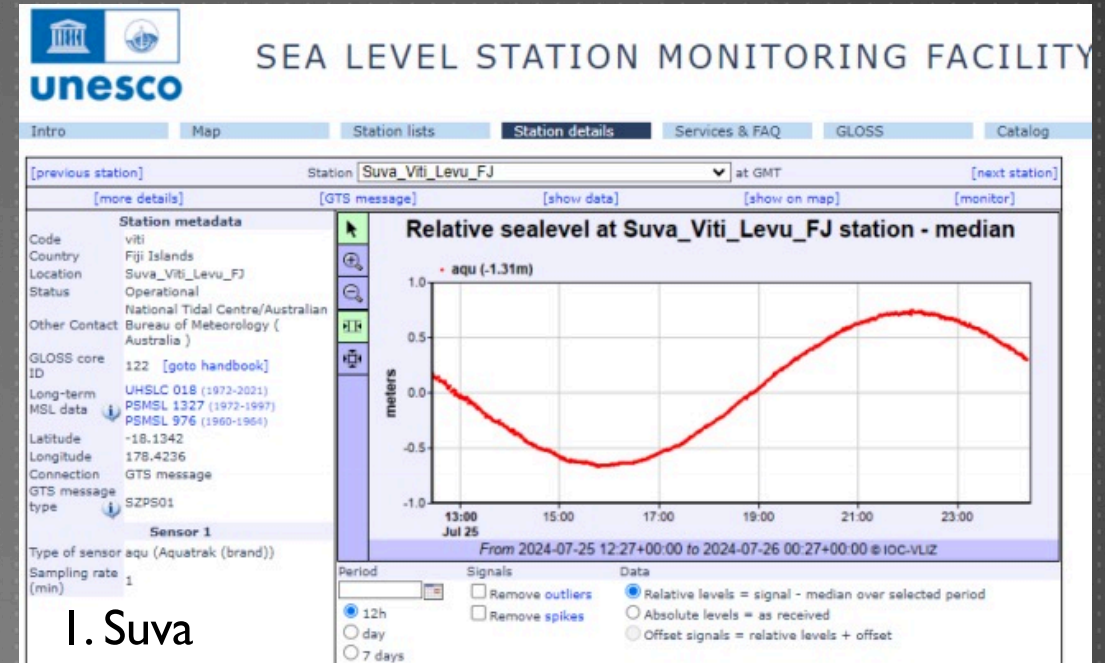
unesco

SEA LEVEL STATION MONITORING FACILITY

Intro | Map | Station lists | Station details | Services & FAQ | GLOSS | Catalog

[previous station] Station Suva_Viti_Levu_FJ at GMT [next station]

[more details] [GTS message] [show data] [show on map] [monitor]

Station metadata

| | |
|---|---|
| Code | viti |
| Country | Fiji Islands |
| Location | Suva_Viti_Levu_FJ |
| Status | Operational |
| Other Contact | National Tidal Centre/Australian Bureau of Meteorology ( Australia ) |
| GLOSS core ID | 122 [goto handbook] |
| Long-term MSL data | UHSLC 018 (1972-2021) PSMSL 1327 (1972-1997) PSMSL 976 (1960-1964) |
| Latitude | -18.1342 |
| Longitude | 178.4236 |
| Connection | GTS message |
| GTS message type | SZPS01 |

Sensor 1

| | |
|---|---|
| Type of sensor | aqu (Aquatrak (brand)) |
| Sampling rate (min) | 1 |

Relative sealevel at Suva_Viti_Levu_FJ station - median

aqu (-1.31m)

1.0
0.5
0.0
-0.5
-1.0

meters

13:00 Jul 25
15:00
17:00
19:00
21:00
23:00

From 2024-07-25 12:27+00:00 to 2024-07-26 00:27+00:00 © IOC-VLIZ

Period
12h
day
7 days

Signals
Remove outliers
Remove spikes

Data
Relative levels = signal - median over selected period
Absolute levels = as received
Offset signals = relative levels + offset

1. Suva